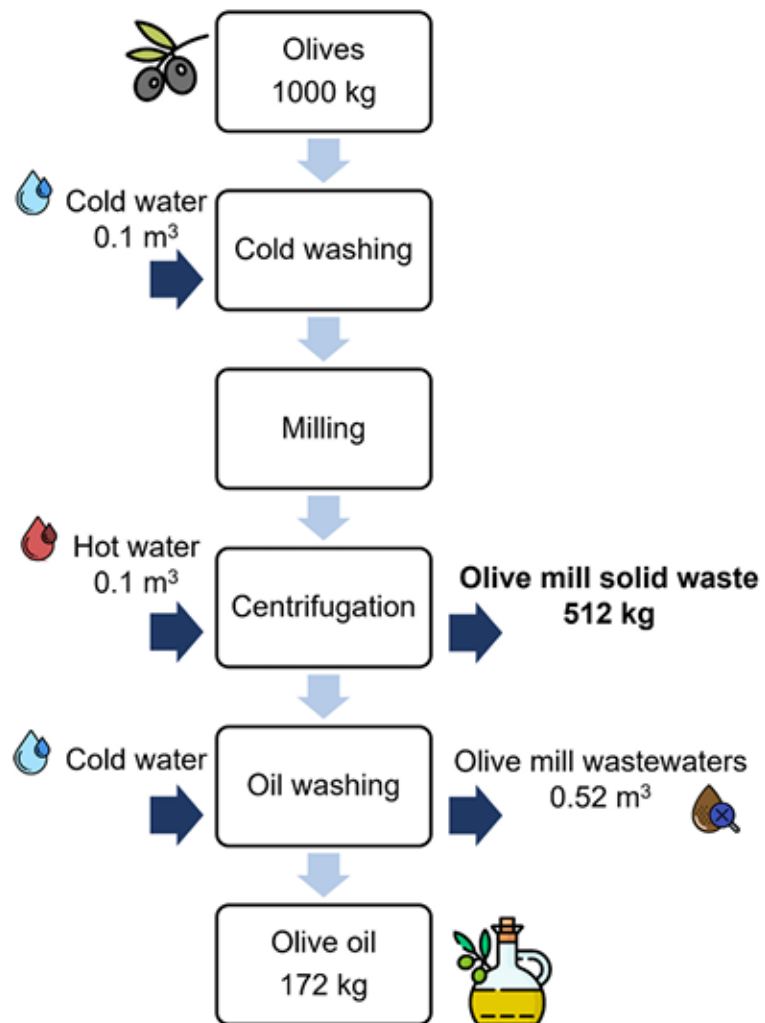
Olives
1000 kg

Cold water
0.1 m$^3$

Cold washing

Milling

Hot water
0.1 m$^3$

Centrifugation

**Olive mill solid waste**
**512 kg**

Cold water

Oil washing

Olive mill wastewaters
0.52 m$^3$

Olive oil
172 kg